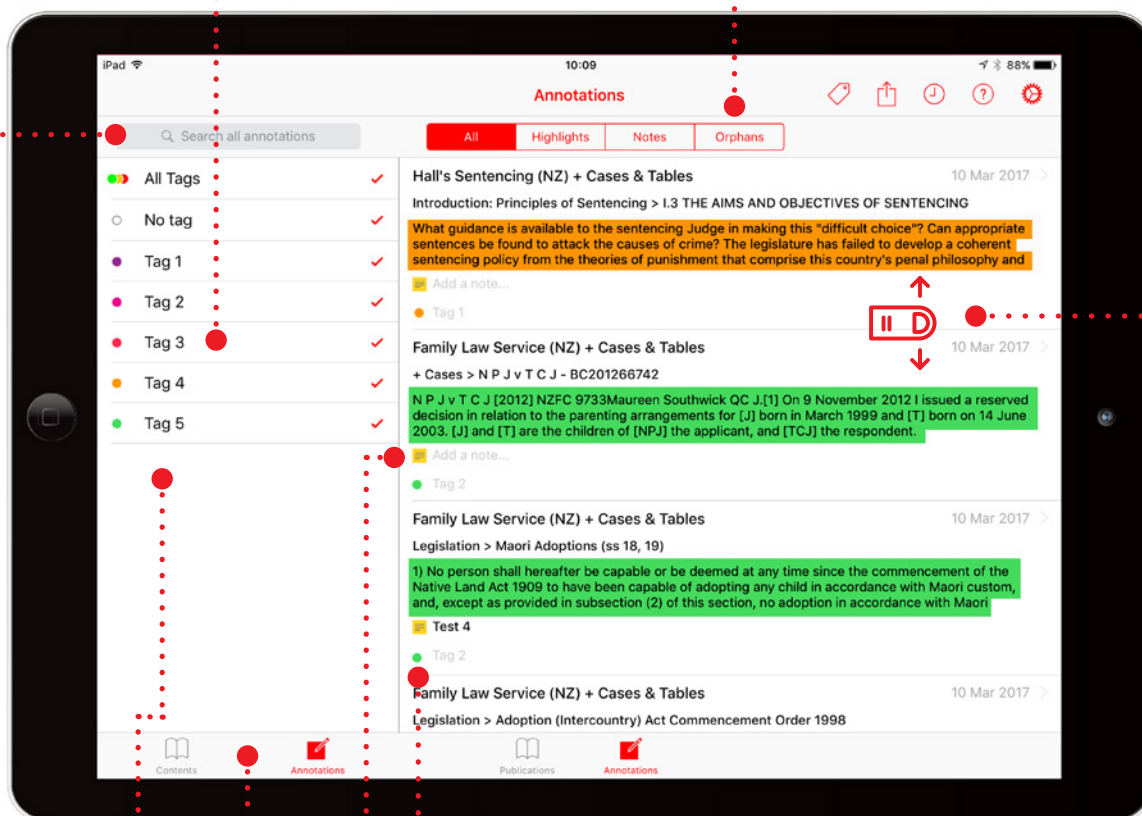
iPad 10:09 88%

Annotations

Search all annotations

All | Highlights | Notes | Orphans

All Tags
No tag
Tag 1
Tag 2
Tag 3
Tag 4
Tag 5

Hall's Sentencing (NZ) + Cases & Tables 10 Mar 2017

Introduction: Principles of Sentencing > I.3 THE AIMS AND OBJECTIVES OF SENTENCING

What guidance is available to the sentencing Judge in making this "difficult choice"? Can appropriate sentences be found to attack the causes of crime? The legislature has failed to develop a coherent sentencing policy from the theories of punishment that comprise this country's penal philosophy and

Add a note...

Tag 1

Family Law Service (NZ) + Cases & Tables 10 Mar 2017

+ Cases > N P J v T C J - BC201266742

N P J v T C J [2012] NZFC 9733Maureen Southwick QC J.[1] On 9 November 2012 I issued a reserved decision in relation to the parenting arrangements for [J] born in March 1999 and [T] born on 14 June 2003. [J] and [T] are the children of [NPJ] the applicant, and [TCJ] the respondent.

Add a note...

Tag 2

Family Law Service (NZ) + Cases & Tables 10 Mar 2017

Legislation > Maori Adoptions (ss 18, 19)

1) No person shall hereafter be capable or be deemed at any time since the commencement of the Native Land Act 1909 to have been capable of adopting any child in accordance with Maori custom, and, except as provided in subsection (2) of this section, no adoption in accordance with Maori

Test 4

Tag 2

Family Law Service (NZ) + Cases & Tables 10 Mar 2017

Legislation > Adoption (Intercountry) Act Commencement Order 1998

Contents Annotations Publications Annotations